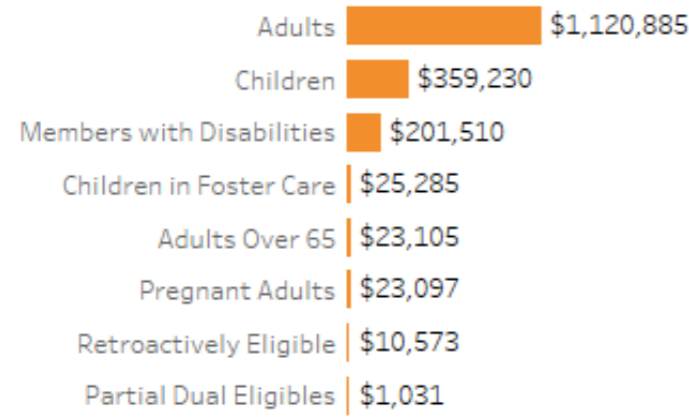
Adults $1,120,885
Children $359,230
Members with Disabilities $201,510
Children in Foster Care $25,285
Adults Over 65 $23,105
Pregnant Adults $23,097
Retroactively Eligible $10,573
Partial Dual Eligibles $1,031